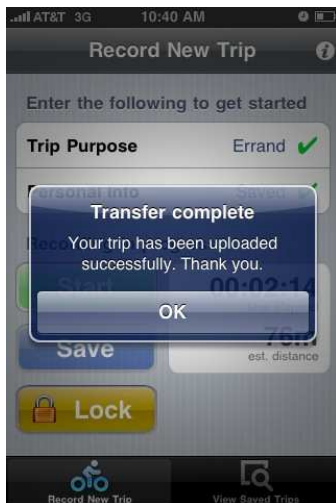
AT&T 3G 10:40 AM

Record New Trip

Enter the following to get started

Trip Purpose Errand ✔

Personal Info Saved

Transfer complete

Your trip has been uploaded successfully. Thank you.

OK

Start

00:02:14

Save

76

est. distance

Lock

Record New Trip

View Saved Trips